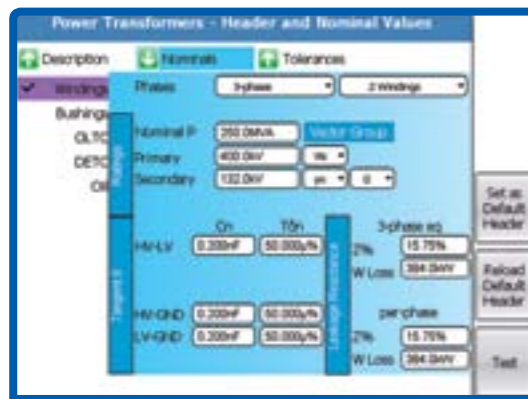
Power Transformers - Header and Nominal Values

Description
Nominals
Tolerances

Windings
Bushings
OLTC
DETC
Oil

Phases
3-phase
2 Windings

Ratings
Nominal P
250.0MVA
Vector Group
Primary
400.0kV
Secondary
132.0kV
yn
0

Tangent δ
Cn
Tδn
HV-LV
0.200nF
50.000‰
HV-GND
0.200nF
50.000‰
LV-GND
0.200nF
50.000‰

Leakage Reactance
3-phase eq.
Z%
15.75%
W Loss
394.0kW
per-phase
Z%
15.75%
W Loss
394.0kW

Set as Default Header
Reload Default Header
Test